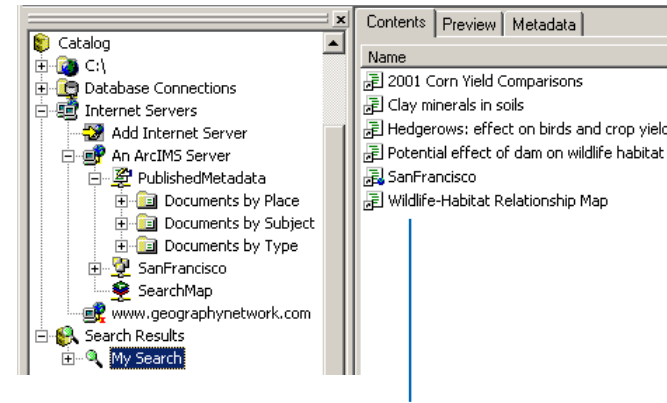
Catalog
C:\
Database Connections
Internet Servers
Add Internet Server
An ArcIMS Server
PublishedMetadata
Documents by Place
Documents by Subject
Documents by Type
SanFrancisco
SearchMap
www.geographynetwork.com
Search Results
My Search

Contents | Preview | Metadata

Name
2001 Corn Yield Comparisons
Clay minerals in soils
Hedgerows: effect on birds and crop yield
Potential effect of dam on wildlife habitat
SanFrancisco
Wildlife-Habitat Relationship Map